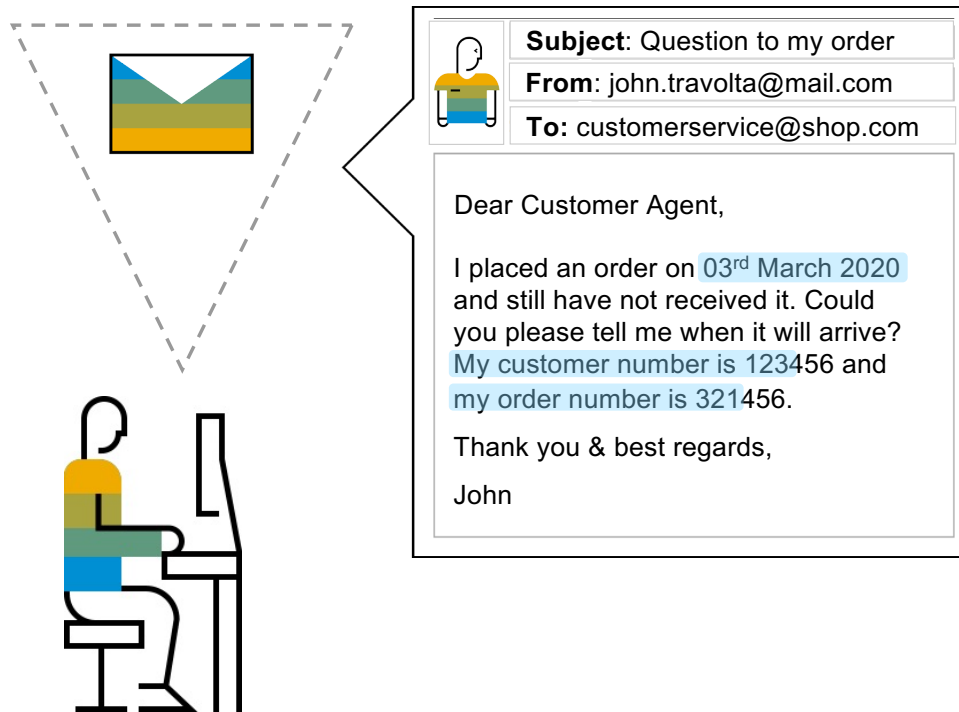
**Subject**: Question to my order
**From**: john.travolta@mail.com
**To:** customerservice@shop.com

Dear Customer Agent,

I placed an order on 03$^{rd}$ March 2020 and still have not received it. Could you please tell me when it will arrive? My customer number is 123456 and my order number is 321456.

Thank you & best regards,

John